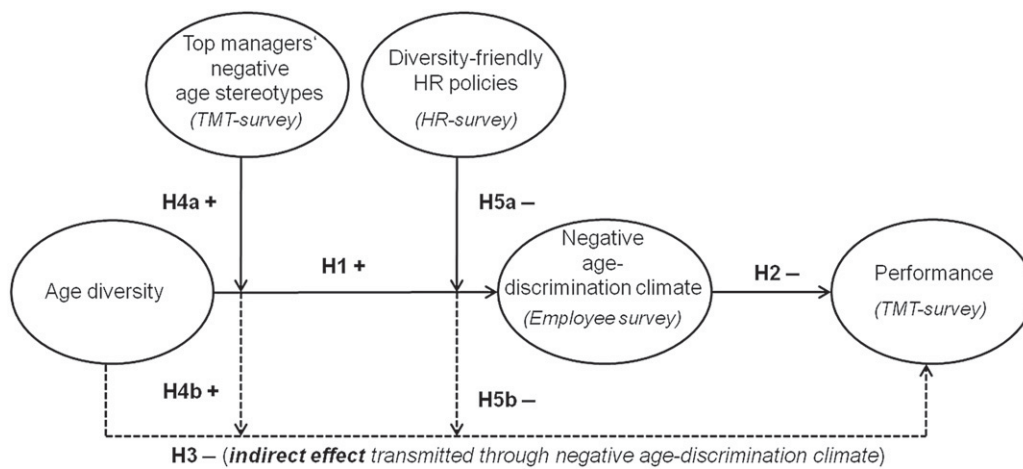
Top managers' negative age stereotypes
(TMT-survey)

Diversity-friendly HR policies
(HR-survey)

H4a +

H5a –

Age diversity

H1 +

Negative age-discrimination climate
(Employee survey)

H2 –

Performance
(TMT-survey)

H4b +

H5b –

H3 – (indirect effect transmitted through negative age-discrimination climate)